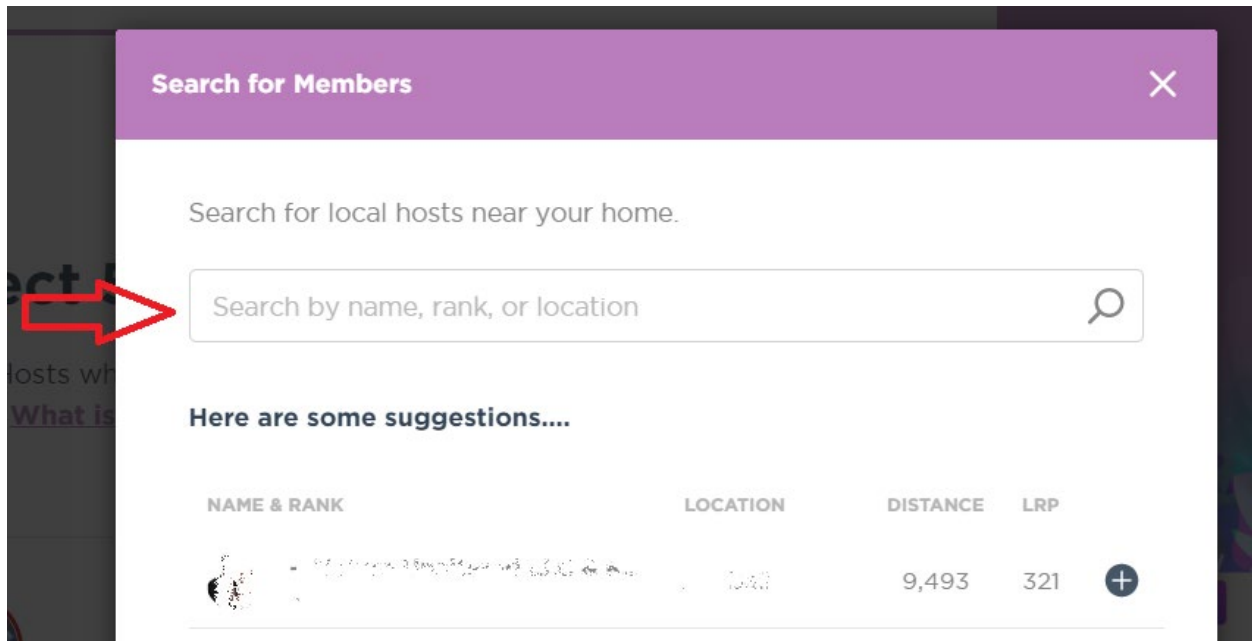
Search for Members

×

Search for local hosts near your home.

Search by name, rank, or location

Here are some suggestions....

| NAME & RANK | LOCATION | DISTANCE | LRP |
|---|---|---|---|
| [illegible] | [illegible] | 9,493 | 321 |

ect

osts wh

What is